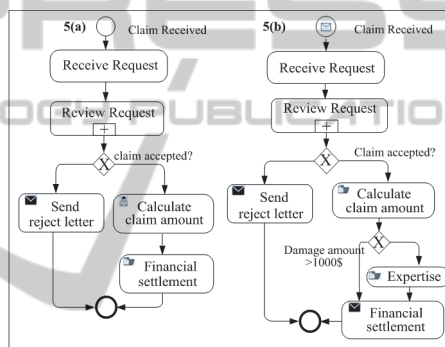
5(a)

Claim Received

Receive Request

Review Request

claim accepted?

Send reject letter

Calculate claim amount

Financial settlement

5(b)

Claim Received

Receive Request

Review Request

Claim accepted?

Send reject letter

Calculate claim amount

Damage amount >1000$

Expertise

Financial settlement